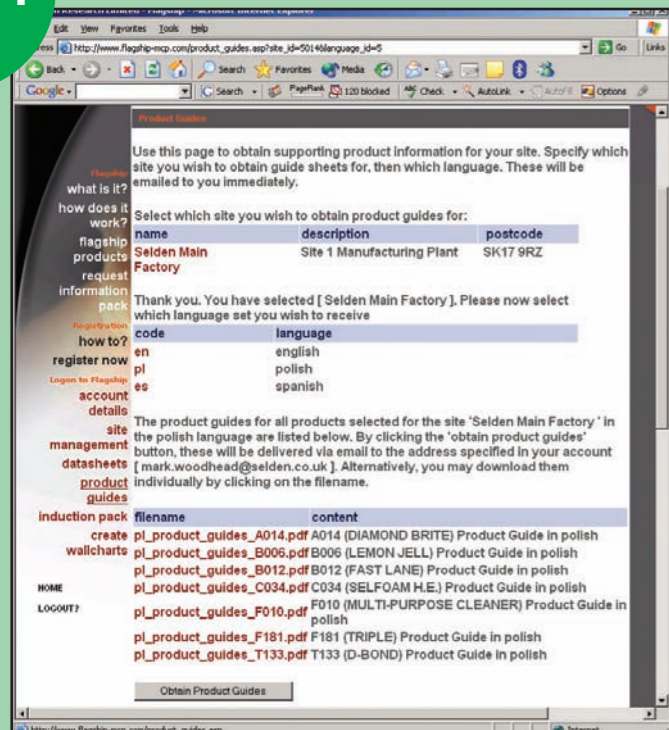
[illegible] Research Limited - Flagship - Microsoft Internet Explorer

Edit View Favorites Tools Help

Address http://www.flagship-mcp.com/product_guides.asp?site_id=5014&language_id=5 Go Links

Back Search Favorites Media

Google Search PageRank 120 blocked Check AutoLink AutoFill Options

Product Guides

Flagship
what is it?
how does it work?
flagship products
request information pack
Registration
how to?
register now
Logon to Flagship
account details
site management
datasheets
product guides
induction pack
create wallcharts

HOME
LOGOUT?

Use this page to obtain supporting product information for your site. Specify which site you wish to obtain guide sheets for, then which language. These will be emailed to you immediately.

Select which site you wish to obtain product guides for:

| name | description | postcode |
|---|---|---|
| Selden Main Factory | Site 1 Manufacturing Plant | SK17 9RZ |

Thank you. You have selected [ Selden Main Factory ]. Please now select which language set you wish to receive

| code | language |
|---|---|
| en | english |
| pl | polish |
| es | spanish |

The product guides for all products selected for the site 'Selden Main Factory ' in the polish language are listed below. By clicking the 'obtain product guides' button, these will be delivered via email to the address specified in your account [ mark.woodhead@selden.co.uk ]. Alternatively, you may download them individually by clicking on the filename.

| filename | content |
|---|---|
| pl_product_guides_A014.pdf | A014 (DIAMOND BRITE) Product Guide in polish |
| pl_product_guides_B006.pdf | B006 (LEMON JELL) Product Guide in polish |
| pl_product_guides_B012.pdf | B012 (FAST LANE) Product Guide in polish |
| pl_product_guides_C034.pdf | C034 (SELFOAM H.E.) Product Guide in polish |
| pl_product_guides_F010.pdf | F010 (MULTI-PURPOSE CLEANER) Product Guide in polish |
| pl_product_guides_F181.pdf | F181 (TRIPLE) Product Guide in polish |
| pl_product_guides_T133.pdf | T133 (D-BOND) Product Guide in polish |

Obtain Product Guides

http://www.flagship-mcp.com/product_guides.asp

Internet